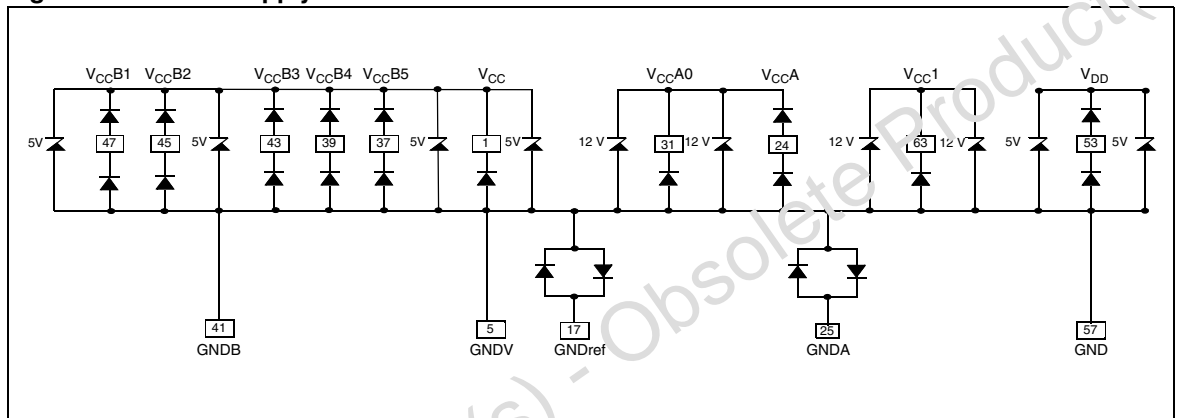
$V_{CC}B1$ $V_{CC}B2$ $V_{CC}B3$ $V_{CC}B4$ $V_{CC}B5$ $V_{CC}$ $V_{CC}A0$ $V_{CC}A$ $V_{CC}1$ $V_{DD}$

5V 47 45 5V 43 39 37 5V 1 5V 12 V 31 12 V 24 12 V 63 12 V 5V 53 5V

41
GNDB

5
GNDV

17
GNDref

25
GNDA

57
GND

Obsolete Product(s) - Obsolete Product(